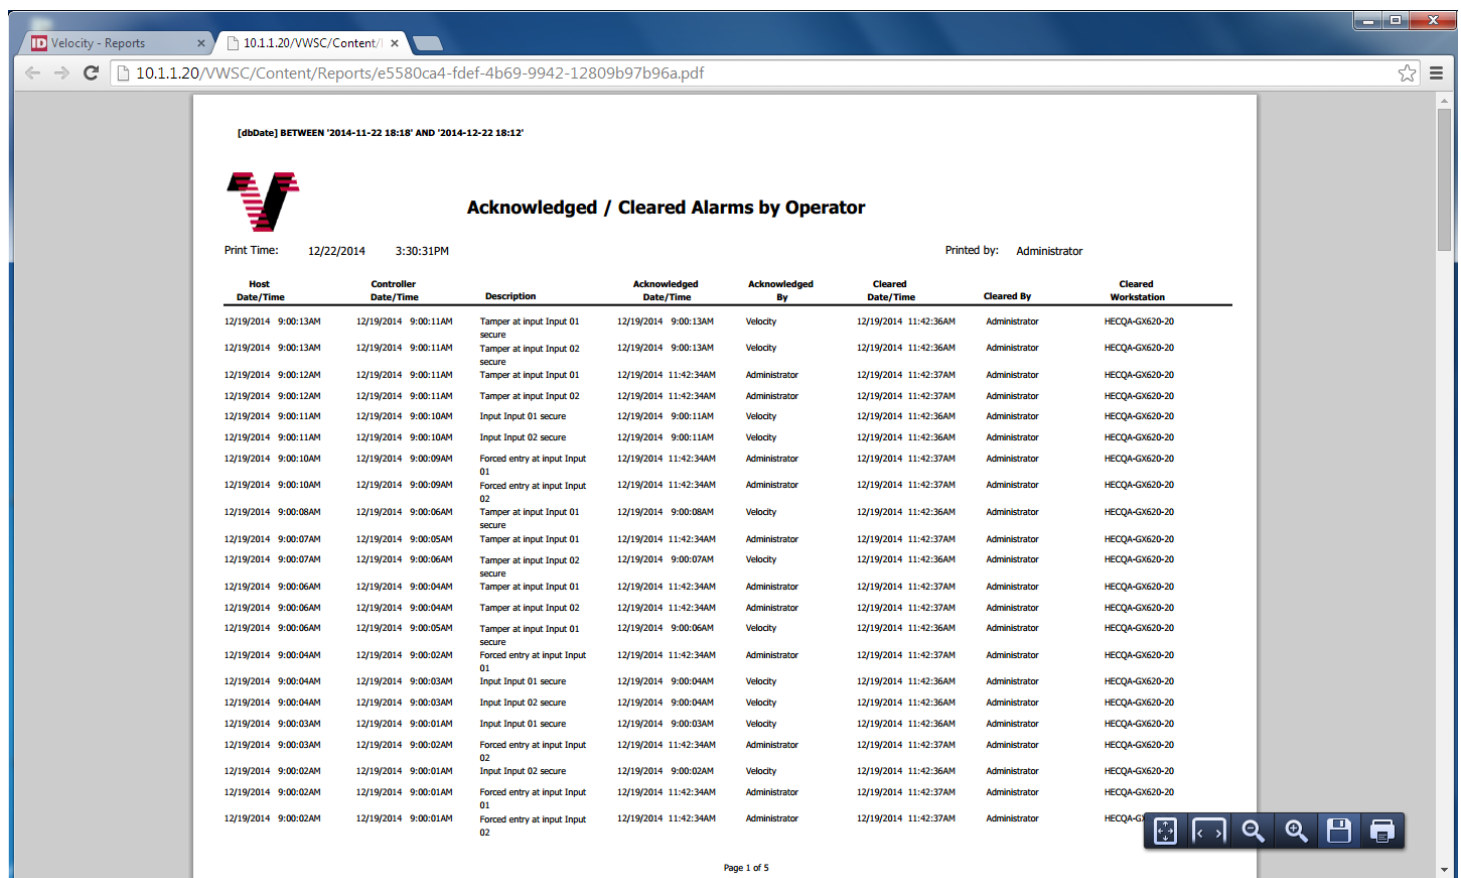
Velocity - Reports ×

10.1.1.20/VWSC/Content/ ×

10.1.1.20/VWSC/Content/Reports/e5580ca4-fdef-4b69-9942-12809b97b96a.pdf

[dbDate] BETWEEN '2014-11-22 18:18' AND '2014-12-22 18:12'

Acknowledged / Cleared Alarms by Operator

Print Time: 12/22/2014 3:30:31PM

Printed by: Administrator

| Host Date/Time | Controller Date/Time | Description | Acknowledged Date/Time | Acknowledged By | Cleared Date/Time | Cleared By | Cleared Workstation |
|---|---|---|---|---|---|---|---|
| 12/19/2014 9:00:13AM | 12/19/2014 9:00:11AM | Tamper at input Input 01 secure | 12/19/2014 9:00:13AM | Velocity | 12/19/2014 11:42:36AM | Administrator | HECQA-GX620-20 |
| 12/19/2014 9:00:13AM | 12/19/2014 9:00:11AM | Tamper at input Input 02 secure | 12/19/2014 9:00:13AM | Velocity | 12/19/2014 11:42:36AM | Administrator | HECQA-GX620-20 |
| 12/19/2014 9:00:12AM | 12/19/2014 9:00:11AM | Tamper at input Input 01 | 12/19/2014 11:42:34AM | Administrator | 12/19/2014 11:42:37AM | Administrator | HECQA-GX620-20 |
| 12/19/2014 9:00:12AM | 12/19/2014 9:00:11AM | Tamper at input Input 02 | 12/19/2014 11:42:34AM | Administrator | 12/19/2014 11:42:37AM | Administrator | HECQA-GX620-20 |
| 12/19/2014 9:00:11AM | 12/19/2014 9:00:10AM | Input Input 01 secure | 12/19/2014 9:00:11AM | Velocity | 12/19/2014 11:42:36AM | Administrator | HECQA-GX620-20 |
| 12/19/2014 9:00:11AM | 12/19/2014 9:00:10AM | Input Input 02 secure | 12/19/2014 9:00:11AM | Velocity | 12/19/2014 11:42:36AM | Administrator | HECQA-GX620-20 |
| 12/19/2014 9:00:10AM | 12/19/2014 9:00:09AM | Forced entry at input Input 01 | 12/19/2014 11:42:34AM | Administrator | 12/19/2014 11:42:37AM | Administrator | HECQA-GX620-20 |
| 12/19/2014 9:00:10AM | 12/19/2014 9:00:09AM | Forced entry at input Input 02 | 12/19/2014 11:42:34AM | Administrator | 12/19/2014 11:42:37AM | Administrator | HECQA-GX620-20 |
| 12/19/2014 9:00:08AM | 12/19/2014 9:00:06AM | Tamper at input Input 01 secure | 12/19/2014 9:00:08AM | Velocity | 12/19/2014 11:42:36AM | Administrator | HECQA-GX620-20 |
| 12/19/2014 9:00:07AM | 12/19/2014 9:00:05AM | Tamper at input Input 01 | 12/19/2014 11:42:34AM | Administrator | 12/19/2014 11:42:37AM | Administrator | HECQA-GX620-20 |
| 12/19/2014 9:00:07AM | 12/19/2014 9:00:06AM | Tamper at input Input 02 secure | 12/19/2014 9:00:07AM | Velocity | 12/19/2014 11:42:36AM | Administrator | HECQA-GX620-20 |
| 12/19/2014 9:00:06AM | 12/19/2014 9:00:04AM | Tamper at input Input 01 | 12/19/2014 11:42:34AM | Administrator | 12/19/2014 11:42:37AM | Administrator | HECQA-GX620-20 |
| 12/19/2014 9:00:06AM | 12/19/2014 9:00:04AM | Tamper at input Input 02 | 12/19/2014 11:42:34AM | Administrator | 12/19/2014 11:42:37AM | Administrator | HECQA-GX620-20 |
| 12/19/2014 9:00:06AM | 12/19/2014 9:00:05AM | Tamper at input Input 01 secure | 12/19/2014 9:00:06AM | Velocity | 12/19/2014 11:42:36AM | Administrator | HECQA-GX620-20 |
| 12/19/2014 9:00:04AM | 12/19/2014 9:00:02AM | Forced entry at input Input 01 | 12/19/2014 11:42:34AM | Administrator | 12/19/2014 11:42:37AM | Administrator | HECQA-GX620-20 |
| 12/19/2014 9:00:04AM | 12/19/2014 9:00:03AM | Input Input 01 secure | 12/19/2014 9:00:04AM | Velocity | 12/19/2014 11:42:36AM | Administrator | HECQA-GX620-20 |
| 12/19/2014 9:00:04AM | 12/19/2014 9:00:03AM | Input Input 02 secure | 12/19/2014 9:00:04AM | Velocity | 12/19/2014 11:42:36AM | Administrator | HECQA-GX620-20 |
| 12/19/2014 9:00:03AM | 12/19/2014 9:00:01AM | Input Input 01 secure | 12/19/2014 9:00:03AM | Velocity | 12/19/2014 11:42:36AM | Administrator | HECQA-GX620-20 |
| 12/19/2014 9:00:03AM | 12/19/2014 9:00:02AM | Forced entry at input Input 02 | 12/19/2014 11:42:34AM | Administrator | 12/19/2014 11:42:37AM | Administrator | HECQA-GX620-20 |
| 12/19/2014 9:00:02AM | 12/19/2014 9:00:01AM | Input Input 02 secure | 12/19/2014 9:00:02AM | Velocity | 12/19/2014 11:42:36AM | Administrator | HECQA-GX620-20 |
| 12/19/2014 9:00:02AM | 12/19/2014 9:00:01AM | Forced entry at input Input 01 | 12/19/2014 11:42:34AM | Administrator | 12/19/2014 11:42:37AM | Administrator | HECQA-GX620-20 |
| 12/19/2014 9:00:02AM | 12/19/2014 9:00:01AM | Forced entry at input Input 02 | 12/19/2014 11:42:34AM | Administrator | 12/19/2014 11:42:37AM | Administrator | HECQA-G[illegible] |

Page 1 of 5